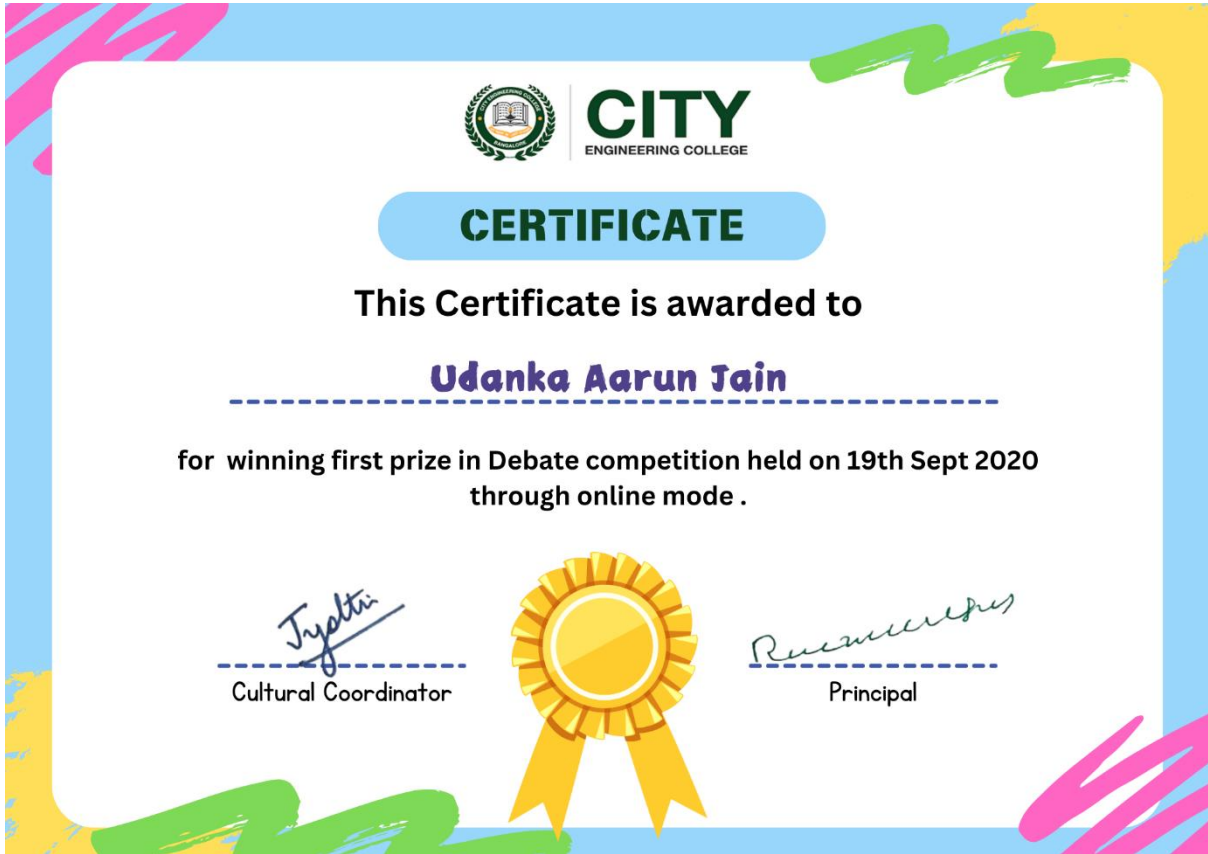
CITY ENGINEERING COLLEGE BANGALORE

CITY
ENGINEERING COLLEGE

CERTIFICATE

This Certificate is awarded to

Udanka Aarun Jain

for winning first prize in Debate competition held on 19th Sept 2020 through online mode .

Jyothi
Cultural Coordinator

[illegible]
Principal